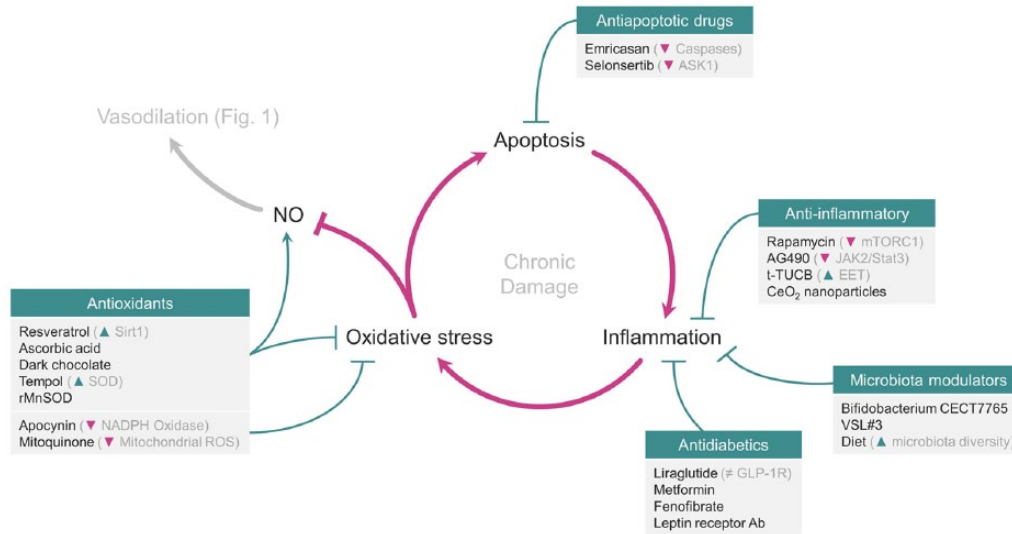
Antiapoptotic drugs
Emricasan (▼ Caspases)
Selonsertib (▼ ASK1)

Vasodilation (Fig. 1)

Apoptosis

NO

Chronic Damage

Anti-inflammatory
Rapamycin (▼ mTORC1)
AG490 (▼ JAK2/Stat3)
t-TUCB (▲ EET)
$CeO_2$ nanoparticles

Antioxidants
Resveratrol (▲ Sirt1)
Ascorbic acid
Dark chocolate
Tempol (▲ SOD)
rMnSOD

Apocynin (▼ NADPH Oxidase)
Mitoquinone (▼ Mitochondrial ROS)

Oxidative stress

Inflammation

Microbiota modulators
Bifidobacterium CECT7765
VSL#3
Diet (▲ microbiota diversity)

Antidiabetics
Liraglutide (≠ GLP-1R)
Metformin
Fenofibrate
Leptin receptor Ab